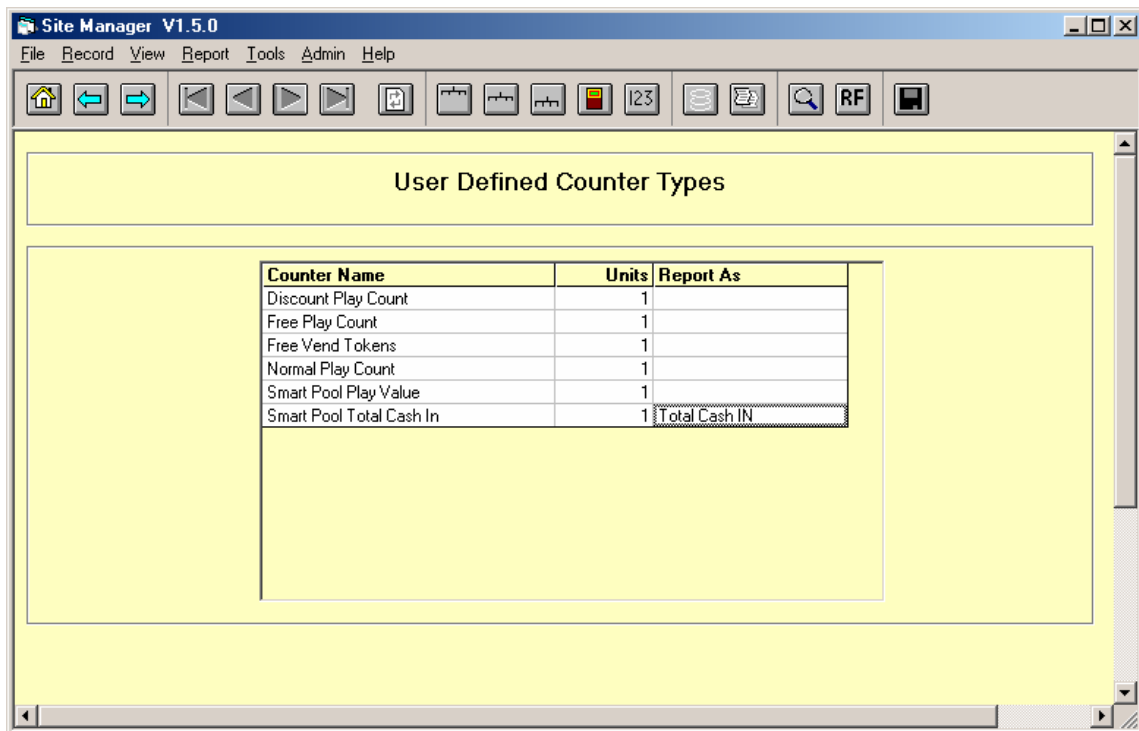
Site Manager V1.5.0

File Record View Report Tools Admin Help

123 RF

User Defined Counter Types

| Counter Name | Units | Report As |
|---|---|---|
| Discount Play Count | 1 | |
| Free Play Count | 1 | |
| Free Vend Tokens | 1 | |
| Normal Play Count | 1 | |
| Smart Pool Play Value | 1 | |
| Smart Pool Total Cash In | 1 | Total Cash IN |